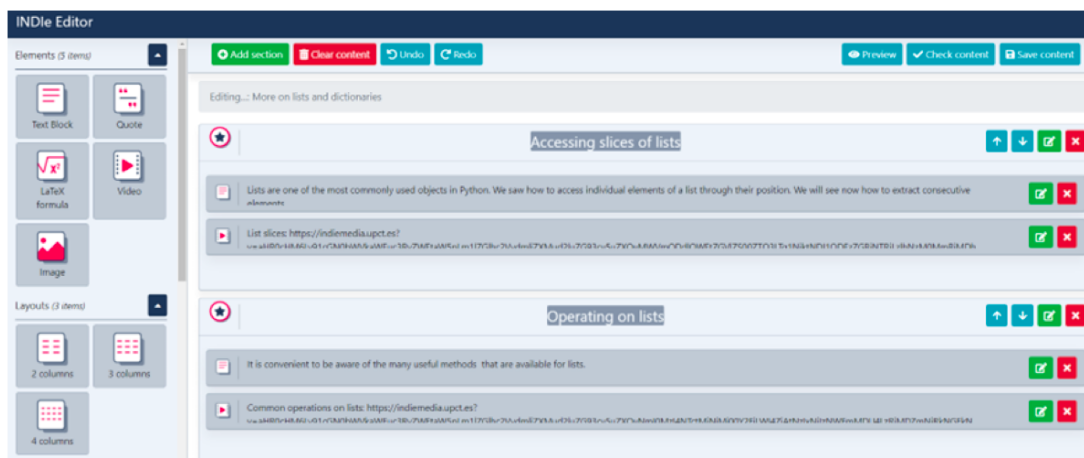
INDIe Editor

Elements (5 items)

Text Block

Quote

LaTeX formula

Video

Image

Layouts (3 items)

2 columns

3 columns

4 columns

Add section
Clear content
Undo
Redo

Preview
Check content
Save content

Editing...: More on lists and dictionaries

Accessing slices of lists

Lists are one of the most commonly used objects in Python. We saw how to access individual elements of a list through their position. We will see now how to extract consecutive elements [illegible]

List slices: https://indiemedia.upct.es? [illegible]

Operating on lists

It is convenient to be aware of the many useful methods that are available for lists.

Common operations on lists: https://indiemedia.upct.es? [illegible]